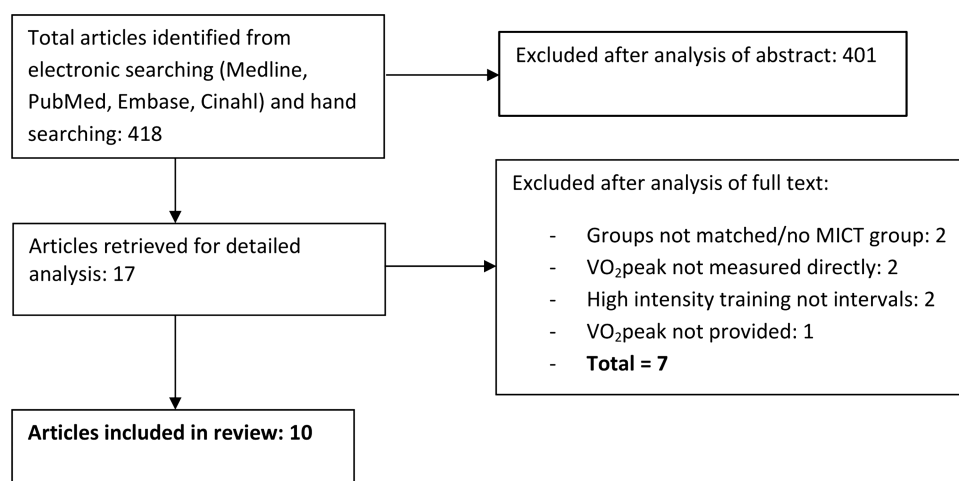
Total articles identified from electronic searching (Medline, PubMed, Embase, Cinahl) and hand searching: 418

Excluded after analysis of abstract: 401

Articles retrieved for detailed analysis: 17

Excluded after analysis of full text:

- Groups not matched/no MICT group: 2
- $VO_2$peak not measured directly: 2
- High intensity training not intervals: 2
- $VO_2$peak not provided: 1
- **Total = 7**

**Articles included in review: 10**